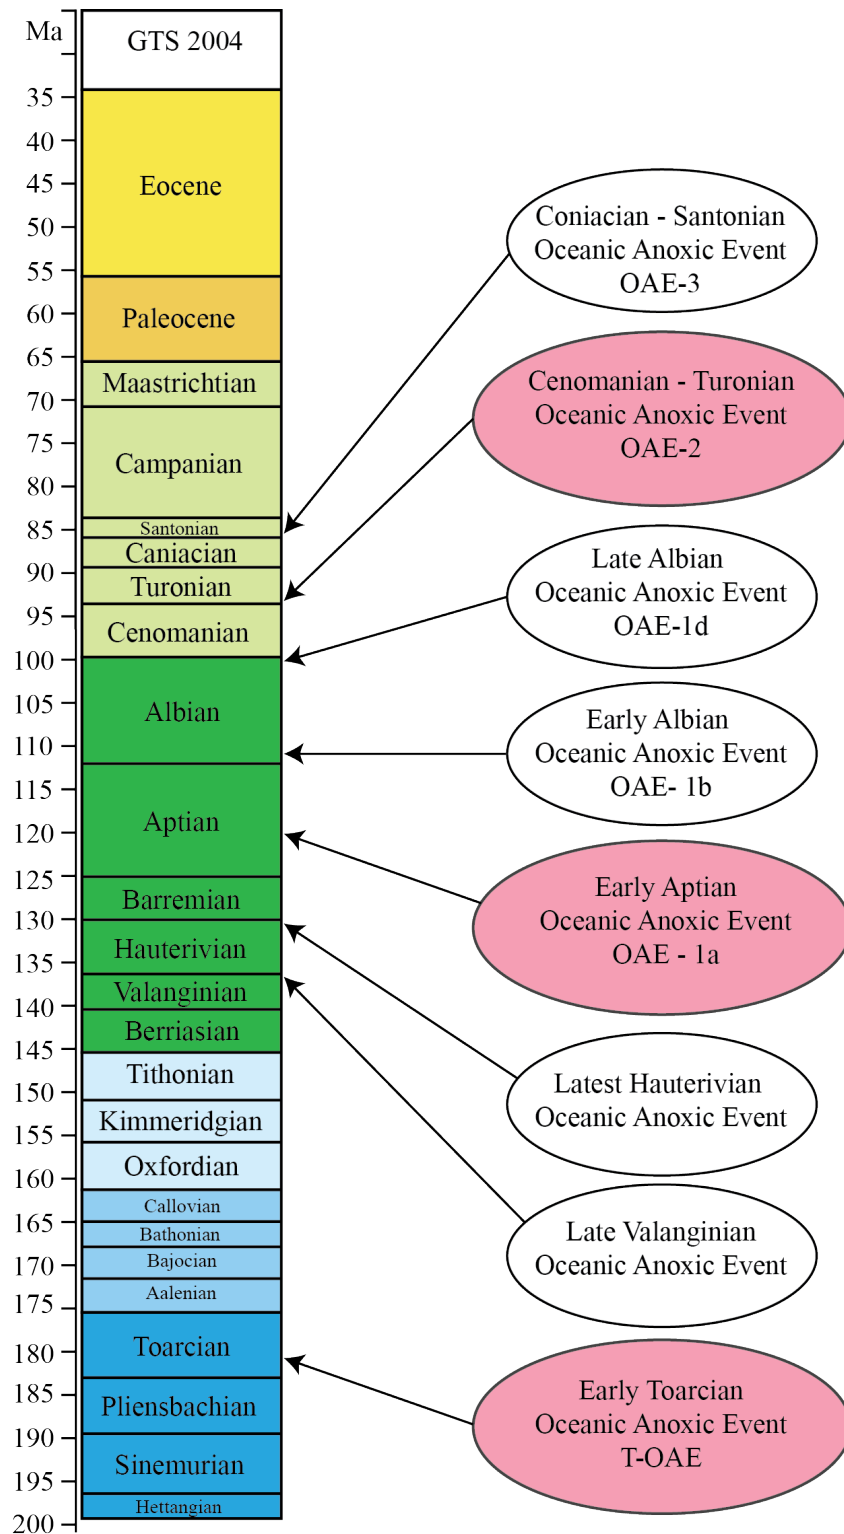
Ma
GTS 2004
35
40
45
50
55
60
65
70
75
80
85
90
95
100
105
110
115
120
125
130
135
140
145
150
155
160
165
170
175
180
185
190
195
200

Eocene
Paleocene
Maastrichtian
Campanian
Santonian
Caniacian
Turonian
Cenomanian
Albian
Aptian
Barremian
Hauterivian
Valanginian
Berriasian
Tithonian
Kimmeridgian
Oxfordian
Callovian
Bathonian
Bajocian
Aalenian
Toarcian
Pliensbachian
Sinemurian
Hettangian

Coniacian - Santonian Oceanic Anoxic Event OAE-3

Cenomanian - Turonian Oceanic Anoxic Event OAE-2

Late Albian Oceanic Anoxic Event OAE-1d

Early Albian Oceanic Anoxic Event OAE- 1b

Early Aptian Oceanic Anoxic Event OAE - 1a

Latest Hauterivian Oceanic Anoxic Event

Late Valanginian Oceanic Anoxic Event

Early Toarcian Oceanic Anoxic Event T-OAE